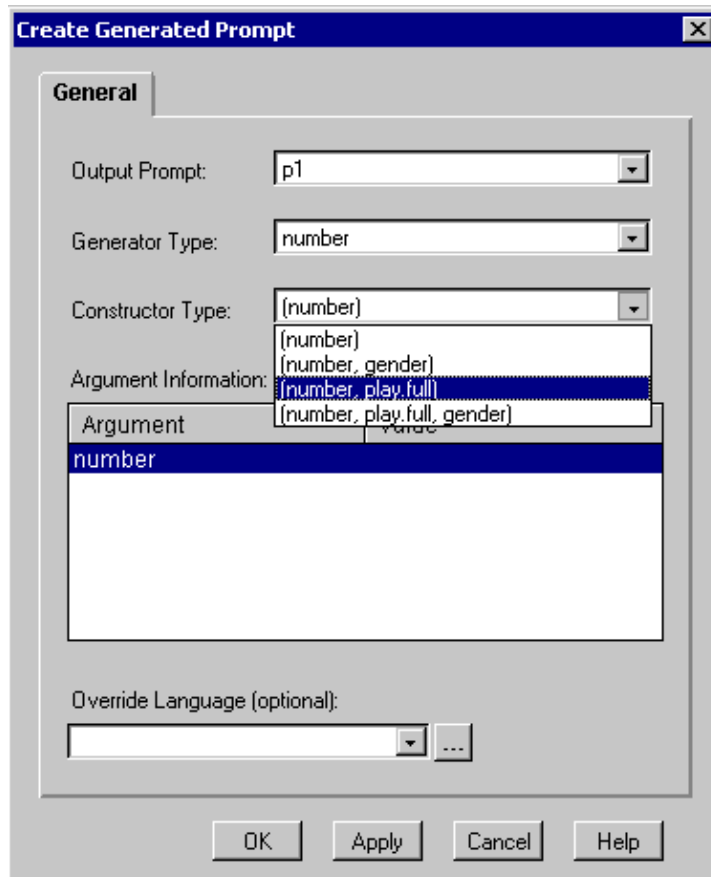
Create Generated Prompt

General

Output Prompt: p1

Generator Type: number

Constructor Type: (number)

(number)
(number, gender)
(number, play.full)
(number, play.full, gender)

Argument Information:

| Argument | Value |
|---|---|
| number | |

Override Language (optional):

...

OK Apply Cancel Help